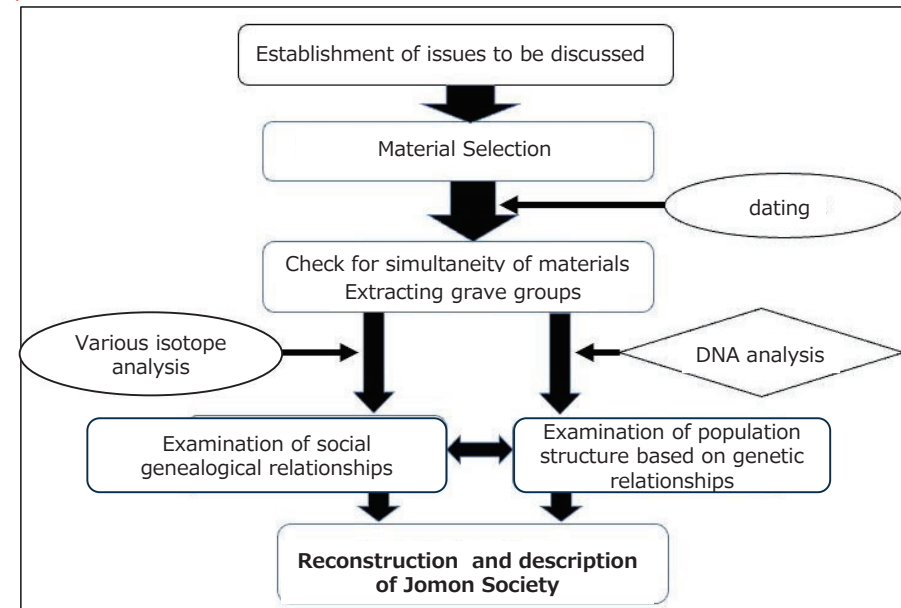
Establishment of issues to be discussed

Material Selection

dating

Check for simultaneity of materials
Extracting grave groups

Various isotope analysis

DNA analysis

Examination of social genealogical relationships

Examination of population structure based on genetic relationships

**Reconstruction and description of Jomon Society**